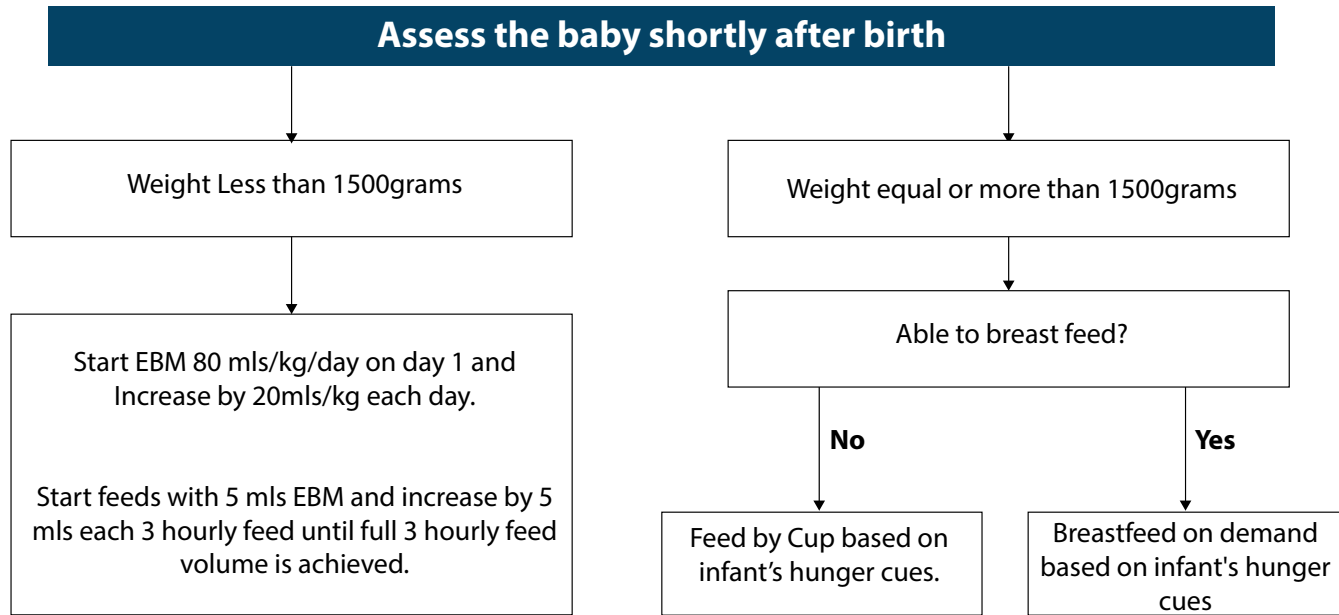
Assess the baby shortly after birth

Weight Less than 1500grams

Start EBM 80 mls/kg/day on day 1 and Increase by 20mls/kg each day.

Start feeds with 5 mls EBM and increase by 5 mls each 3 hourly feed until full 3 hourly feed volume is achieved.

Weight equal or more than 1500grams

Able to breast feed?

No

Yes

Feed by Cup based on infant’s hunger cues.

Breastfeed on demand based on infant's hunger cues